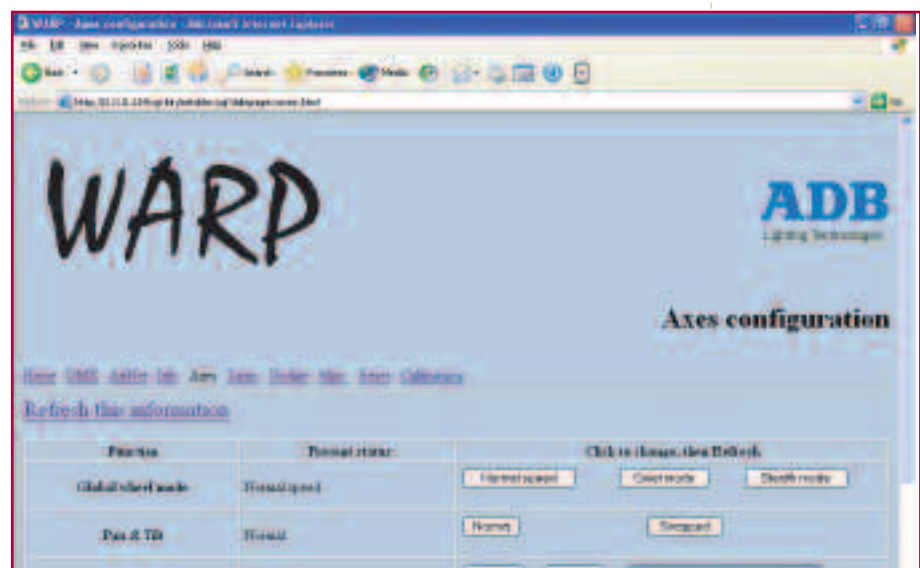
WARP - Axes configuration - Microsoft Internet Explorer

File Edit View Favorites Tools Help

Back Search Favorites Media

Address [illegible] Go

WARP

ADB
Lighting Technologies

Axes configuration

Home DMX Addr Info Axes Lamp Dodge Mpo Reset Calibration

Refresh this information

| Function | Present status | Click to change, then Refresh |
|---|---|---|
| Global wheel mode | Normal speed | Normal speed Quiet mode Stealth mode |
| Pan & Tilt | Normal | Normal Swapped |